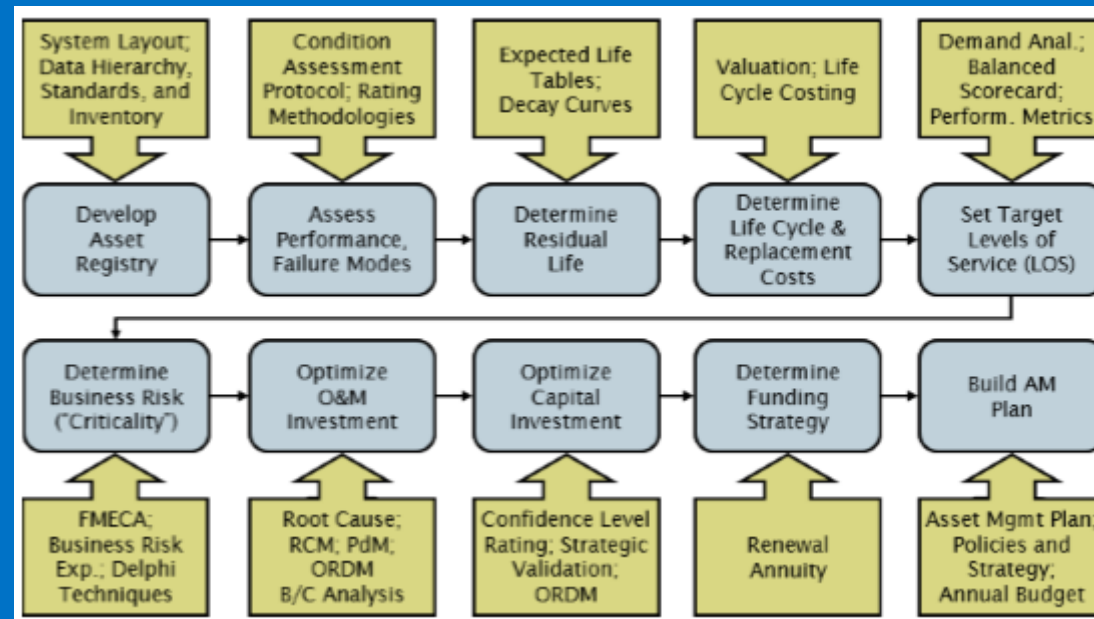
System Layout; Data Hierarchy, Standards, and Inventory

Condition Assessment Protocol; Rating Methodologies

Expected Life Tables; Decay Curves

Valuation; Life Cycle Costing

Demand Anal.; Balanced Scorecard; Perform. Metrics

Develop Asset Registry

Assess Performance, Failure Modes

Determine Residual Life

Determine Life Cycle & Replacement Costs

Set Target Levels of Service (LOS)

Determine Business Risk ("Criticality")

Optimize O&M Investment

Optimize Capital Investment

Determine Funding Strategy

Build AM Plan

FMECA; Business Risk Exp.; Delphi Techniques

Root Cause; RCM; PdM; ORDM B/C Analysis

Confidence Level Rating; Strategic Validation; ORDM

Renewal Annuity

Asset Mgmt Plan; Policies and Strategy; Annual Budget